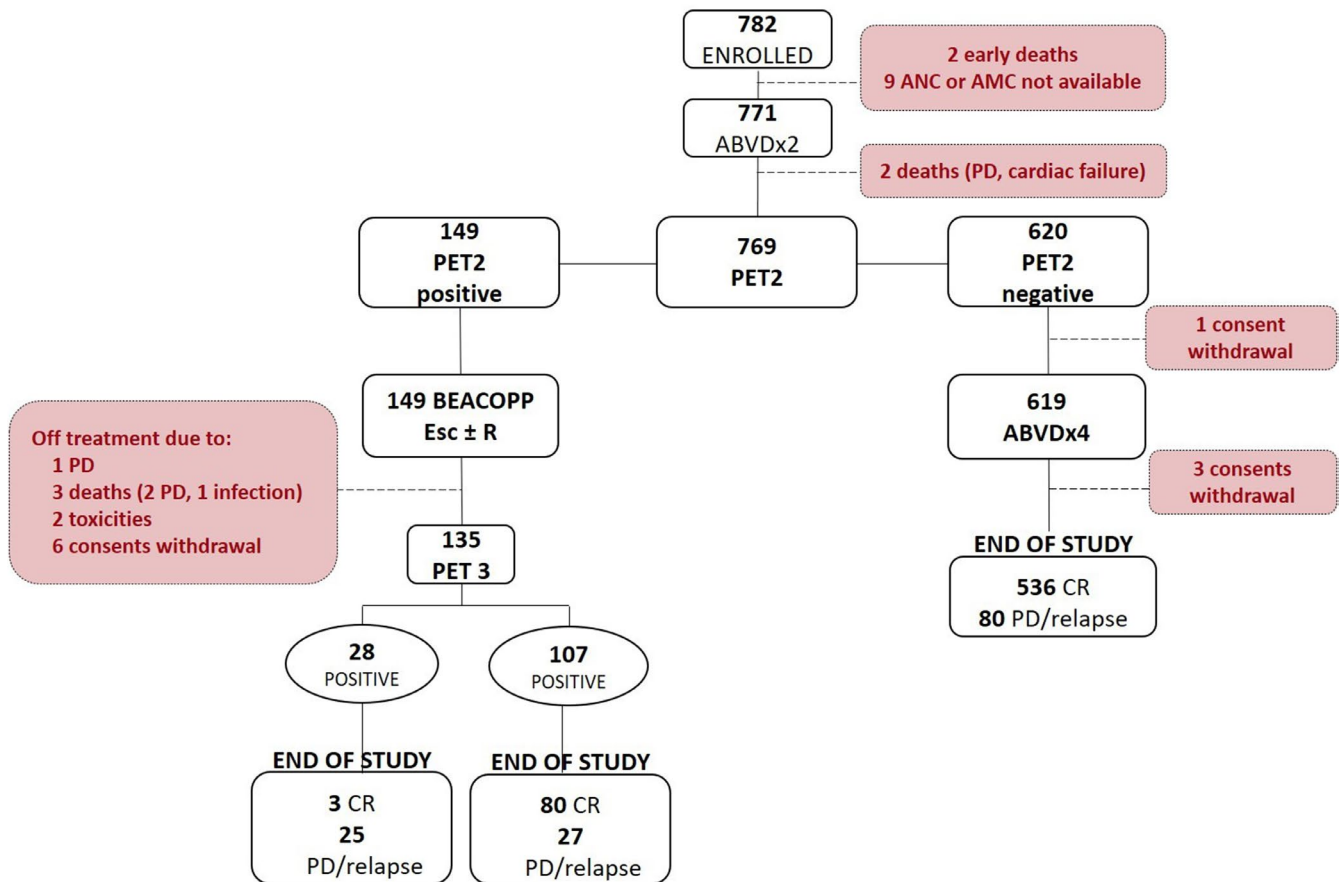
782
ENROLLED

2 early deaths
9 ANC or AMC not available

771
ABVDx2

2 deaths (PD, cardiac failure)

149
PET2
positive

769
PET2

620
PET2
negative

1 consent
withdrawal

149 BEACOPP
Esc ± R

619
ABVDx4

Off treatment due to:
1 PD
3 deaths (2 PD, 1 infection)
2 toxicities
6 consents withdrawal

3 consents
withdrawal

135
PET 3

END OF STUDY

536 CR
80 PD/relapse

28
POSITIVE

107
POSITIVE

END OF STUDY

3 CR
25
PD/relapse

END OF STUDY

80 CR
27
PD/relapse